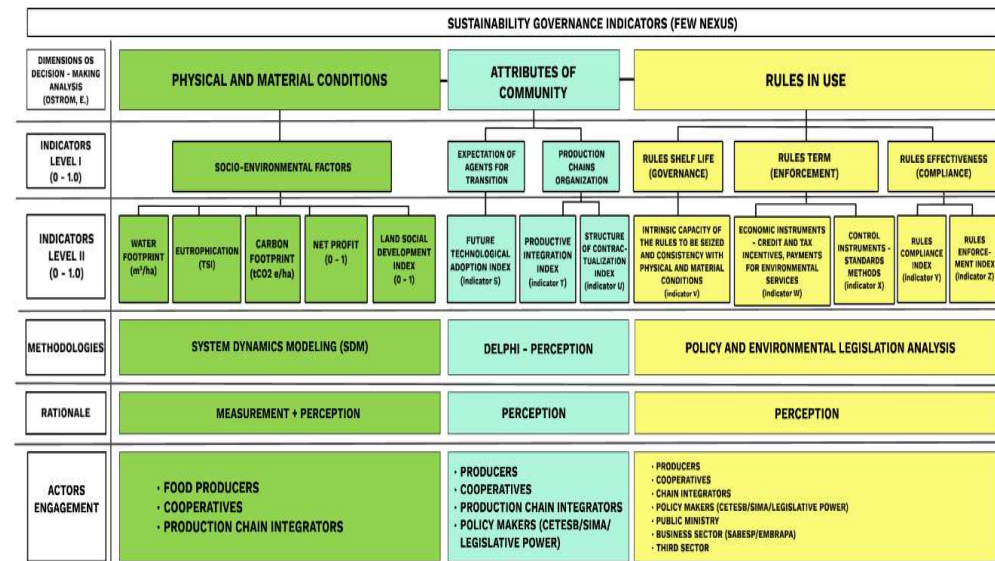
SUSTAINABILITY GOVERNANCE INDICATORS (FEW NEXUS)

DIMENSIONS OS DECISION - MAKING ANALYSIS (OSTROM, E.)

PHYSICAL AND MATERIAL CONDITIONS

ATTRIBUTES OF COMMUNITY

RULES IN USE

INDICATORS LEVEL I (0 - 1.0)

SOCIO-ENVIRONMENTAL FACTORS

EXPECTATION OF AGENTS FOR TRANSITION

PRODUCTION CHAINS ORGANIZATION

RULES SHELF LIFE (GOVERNANCE)

RULES TERM (ENFORCEMENT)

RULES EFFECTIVENESS (COMPLIANCE)

INDICATORS LEVEL II (0 - 1.0)

WATER FOOTPRINT ($m^3$/ha)

EUTROPHICATION (TSI)

CARBON FOOTPRINT (tCO2 e/ha)

NET PROFIT (0 - 1)

LAND SOCIAL DEVELOPMENT INDEX (0 - 1)

FUTURE TECHNOLOGICAL ADOPTION INDEX (indicator S)

PRODUCTIVE INTEGRATION INDEX (indicator T)

STRUCTURE OF CONTRACTUALIZATION INDEX (indicator U)

INTRINSIC CAPACITY OF THE RULES TO BE SEIZED AND CONSISTENCY WITH PHYSICAL AND MATERIAL CONDITIONS (indicator V)

ECONOMIC INSTRUMENTS - CREDIT AND TAX INCENTIVES, PAYMENTS FOR ENVIRONMENTAL SERVICES (indicator W)

CONTROL INSTRUMENTS - STANDARDS METHODS (indicator X)

RULES COMPLIANCE INDEX (indicator Y)

RULES ENFORCEMENT INDEX (indicator Z)

METHODOLOGIES

SYSTEM DYNAMICS MODELING (SDM)

DELPHI - PERCEPTION

POLICY AND ENVIRONMENTAL LEGISLATION ANALYSIS

RATIONALE

MEASUREMENT + PERCEPTION

PERCEPTION

PERCEPTION

ACTORS ENGAGEMENT

• FOOD PRODUCERS
• COOPERATIVES
• PRODUCTION CHAIN INTEGRATORS

• PRODUCERS
• COOPERATIVES
• PRODUCTION CHAIN INTEGRATORS
• POLICY MAKERS (CETESB/SIMA/ LEGISLATIVE POWER)

• PRODUCERS
• COOPERATIVES
• CHAIN INTEGRATORS
• POLICY MAKERS (CETESB/SIMA/LEGISLATIVE POWER)
• PUBLIC MINISTRY
• BUSINESS SECTOR (SABESP/EMBRAPA)
• THIRD SECTOR